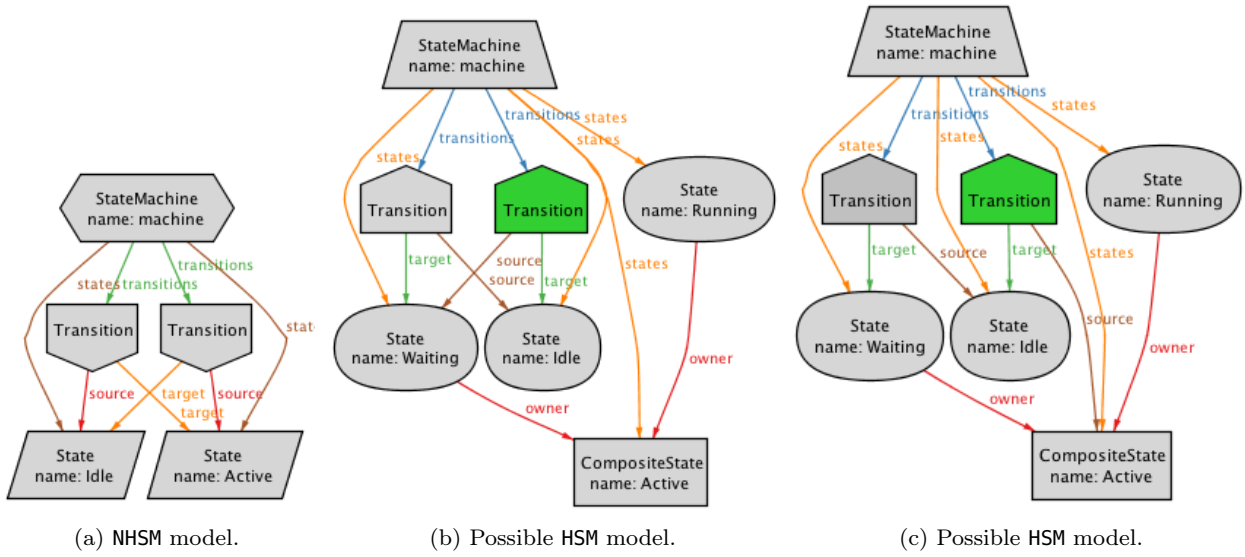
StateMachine
name: machine

states transitions transitions stat

Transition Transition

source target target source

State
name: Idle

State
name: Active

(a) NHSM model.

StateMachine
name: machine

transitions transitions states states states

states

Transition Transition

State
name: Running

target source source target states

State
name: Waiting

State
name: Idle

owner

owner

CompositeState
name: Active

(b) Possible HSM model.

StateMachine
name: machine

transitions transitions states states states

Transition Transition

State
name: Running

target source target states

State
name: Waiting

State
name: Idle

source owner

owner

CompositeState
name: Active

(c) Possible HSM model.